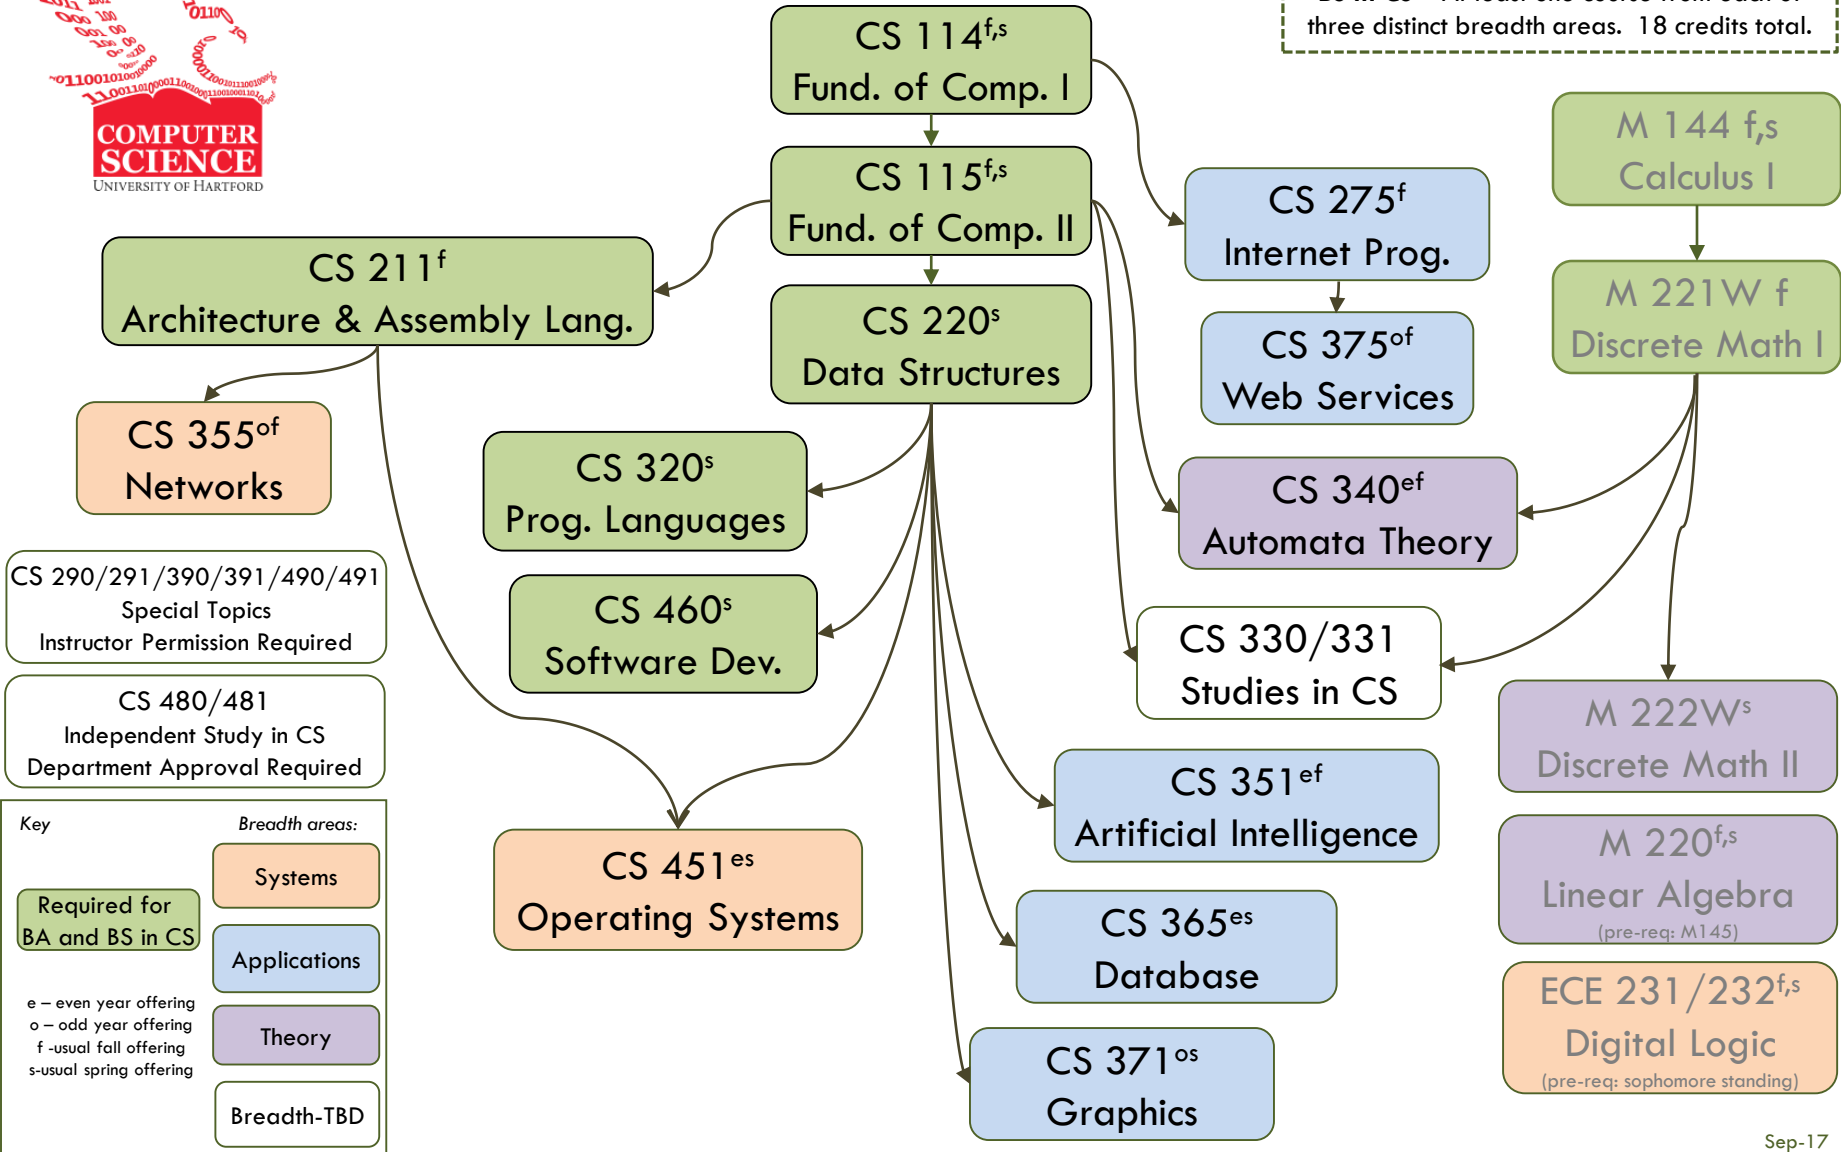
COMPUTER SCIENCE
UNIVERSITY OF HARTFORD

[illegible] three distinct breadth areas. 18 credits total.

CS $114^{f,s}$
Fund. of Comp. I

CS $115^{f,s}$
Fund. of Comp. II

CS $211^{f}$
Architecture & Assembly Lang.

CS $220^{s}$
Data Structures

CS $275^{f}$
Internet Prog.

CS $375^{of}$
Web Services

M 144 f,s
Calculus I

M 221W f
Discrete Math I

CS $355^{of}$
Networks

CS $320^{s}$
Prog. Languages

CS $340^{ef}$
Automata Theory

CS 290/291/390/391/490/491
Special Topics
Instructor Permission Required

CS $460^{s}$
Software Dev.

CS 330/331
Studies in CS

CS 480/481
Independent Study in CS
Department Approval Required

M $222W^{s}$
Discrete Math II

CS $351^{ef}$
Artificial Intelligence

Key

Breadth areas:

Systems

Required for BA and BS in CS

Applications

CS $451^{es}$
Operating Systems

M $220^{f,s}$
Linear Algebra
(pre-req: M145)

CS $365^{es}$
Database

e – even year offering
o – odd year offering
f -usual fall offering
s-usual spring offering

Theory

ECE $231/232^{f,s}$
Digital Logic
(pre-req: sophomore standing)

CS $371^{os}$
Graphics

Breadth-TBD

Sep-17